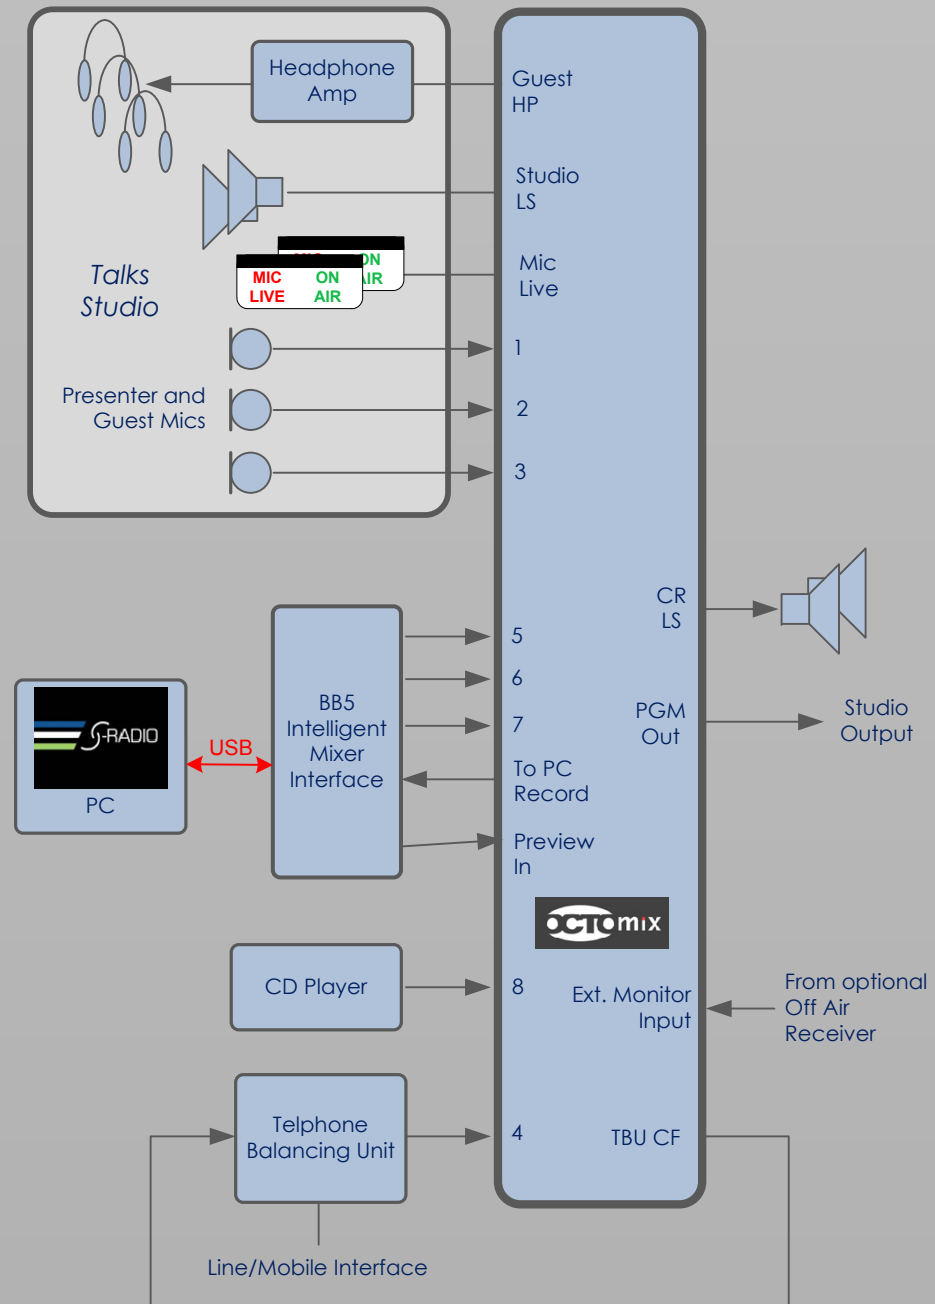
Headphone Amp

Guest HP

Studio LS

Talks Studio

MIC LIVE

ON AIR

Mic Live

1

Presenter and Guest Mics

2

3

CR LS

5

6

BB5 Intelligent Mixer Interface

S-RADIO

USB

7

PGM Out

Studio Output

PC

To PC Record

Preview In

OCTOMIX

CD Player

8

Ext. Monitor Input

From optional Off Air Receiver

Telphone Balancing Unit

4

TBU CF

Line/Mobile Interface